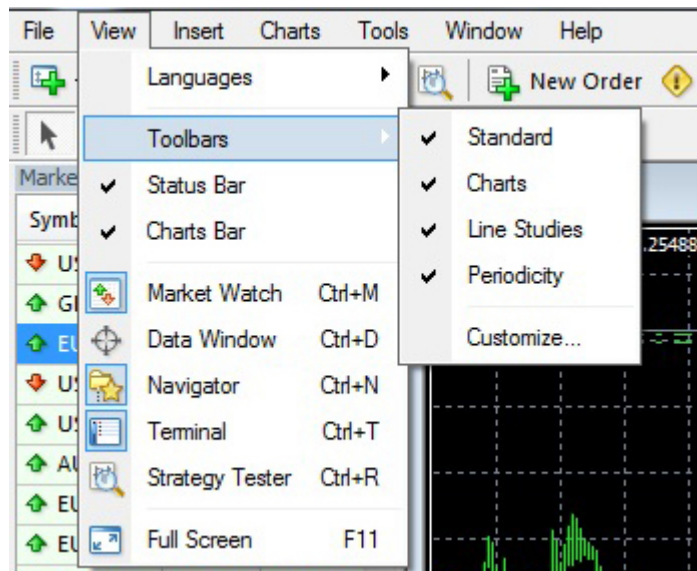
File View Insert Charts Tools Window Help

New Order

Languages

Toolbars

Status Bar

Charts Bar

Market Watch Ctrl+M

Data Window Ctrl+D

Navigator Ctrl+N

Terminal Ctrl+T

Strategy Tester Ctrl+R

Full Screen F11

Standard

Charts

Line Studies

Periodicity

Customize...

Marke

Symb

U:

GI

EU

U:

U:

AU

EU

EU

.25488